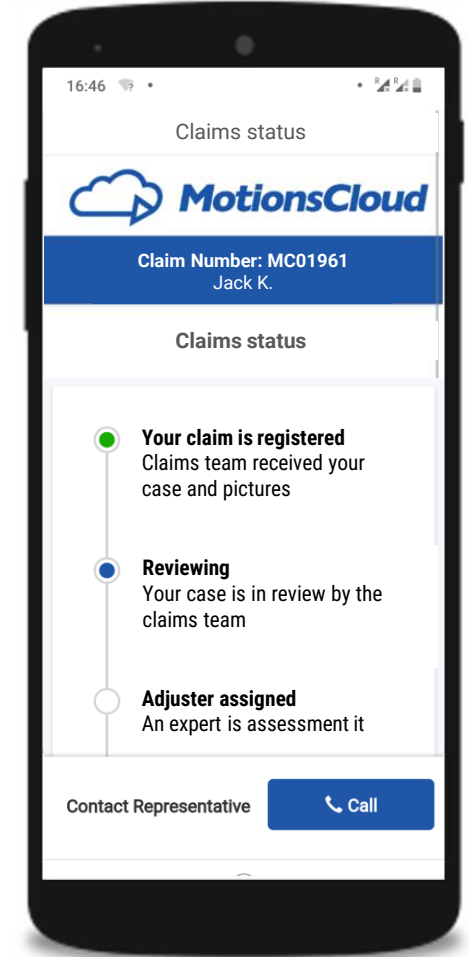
16:46

Claims status

MotionsCloud

Claim Number: MC01961
Jack K.

Claims status

Your claim is registered
Claims team received your case and pictures

Reviewing
Your case is in review by the claims team

Adjuster assigned
An expert is assessment it

Contact Representative

Call